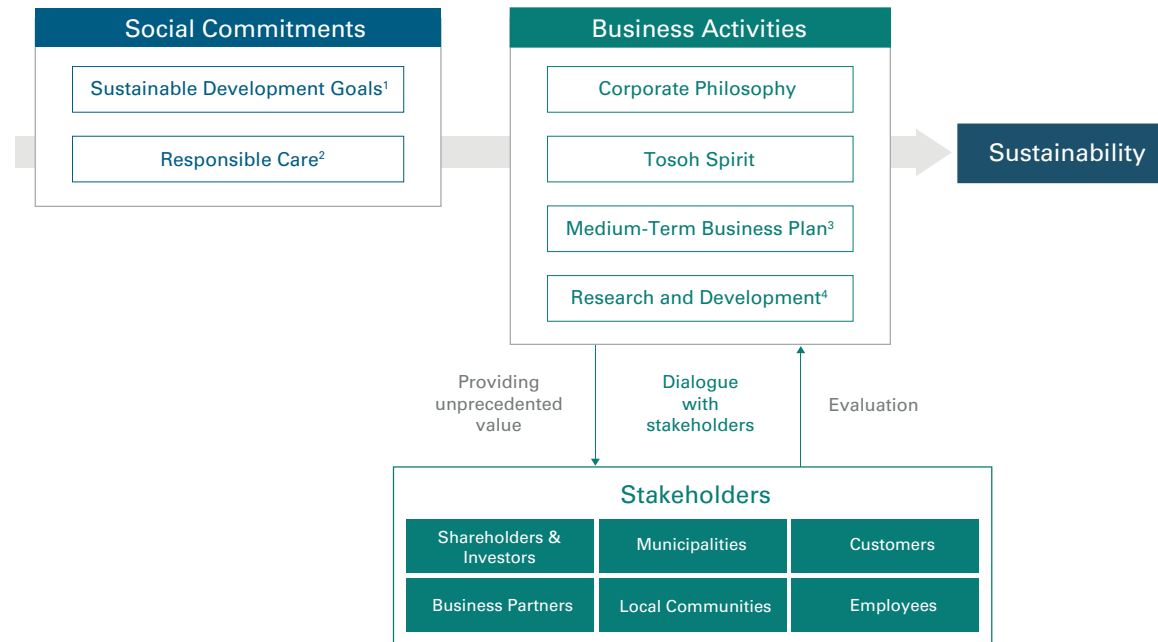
Social Commitments

Sustainable Development Goals$^1$

Responsible Care$^2$

Business Activities

Corporate Philosophy

Tosoh Spirit

Medium-Term Business Plan$^3$

Research and Development$^4$

Sustainability

Providing unprecedented value

Dialogue with stakeholders

Evaluation

Stakeholders

| Shareholders & Investors | Municipalities | Customers |
|---|---|---|
| Business Partners | Local Communities | Employees |